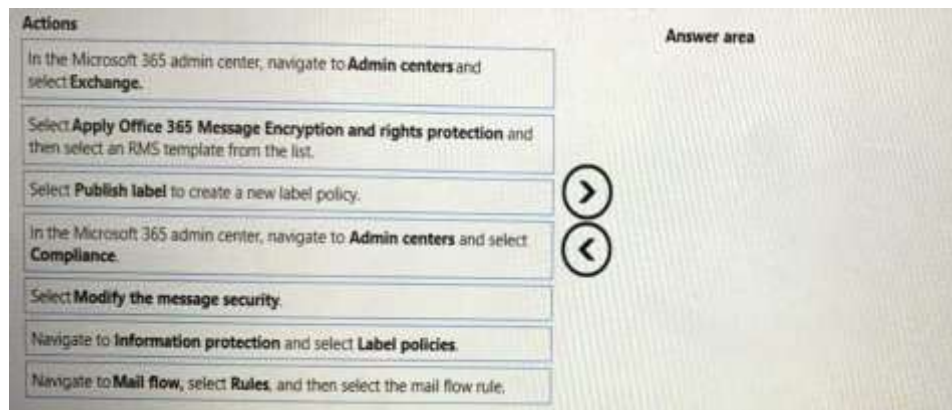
Actions

In the Microsoft 365 admin center, navigate to **Admin centers** and select **Exchange**.

Select **Apply Office 365 Message Encryption and rights protection** and then select an RMS template from the list.

Select **Publish label** to create a new label policy.

In the Microsoft 365 admin center, navigate to **Admin centers** and select **Compliance**.

Select **Modify the message security**.

Navigate to **Information protection** and select **Label policies**.

Navigate to **Mail flow**, select **Rules**, and then select the mail flow rule.

Answer area